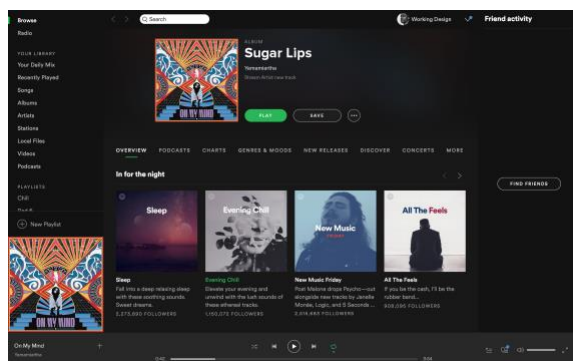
Browse
Radio

YOUR LIBRARY
Your Daily Mix
Recently Played
Songs
Albums
Artists
Stations
Local Files
Videos
Podcasts

PLAYLISTS
Chill
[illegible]

New Playlist

Search

Working Design

Friend activity

ALBUM
Sugar Lips
Yamamantha
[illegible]

ON MY MIND

PLAY
SAVE

OVERVIEW PODCASTS CHARTS GENRES & MOODS NEW RELEASES DISCOVER CONCERTS MORE

In for the night

FIND FRIENDS

Sleep
Sleep
Fall into a deep relaxing sleep with these soothing sounds. Sweet dreams.
2,275,890 FOLLOWERS

Evening Chill
Evening Chill
Elevate your evening and unwind with the lush sounds of these ethereal tracks.
1,150,075 FOLLOWERS

New Music
New Music Friday
Post Malone drops Psycho—out alongside new tracks by Janelle Monáe, Logic, and 5 Seconds ...
2,516,880 FOLLOWERS

All The Feels
All The Feels
If you be the path, I'll be the rubber band...
808,060 FOLLOWERS

ON MY MIND

On My Mind
Yamamantha
0:42
3:04